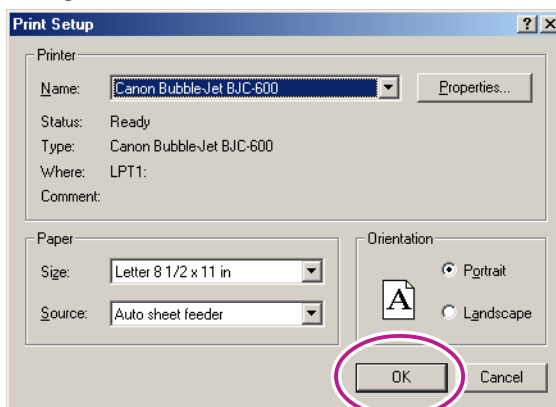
Print Setup ? X

Printer

Name: Canon Bubble-Jet BJC-600

Properties...

Status: Ready

Type: Canon Bubble-Jet BJC-600

Where: LPT1:

Comment:

Paper

Size: Letter 8 1/2 x 11 in

Source: Auto sheet feeder

Orientation

A

Portrait

Landscape

OK

Cancel